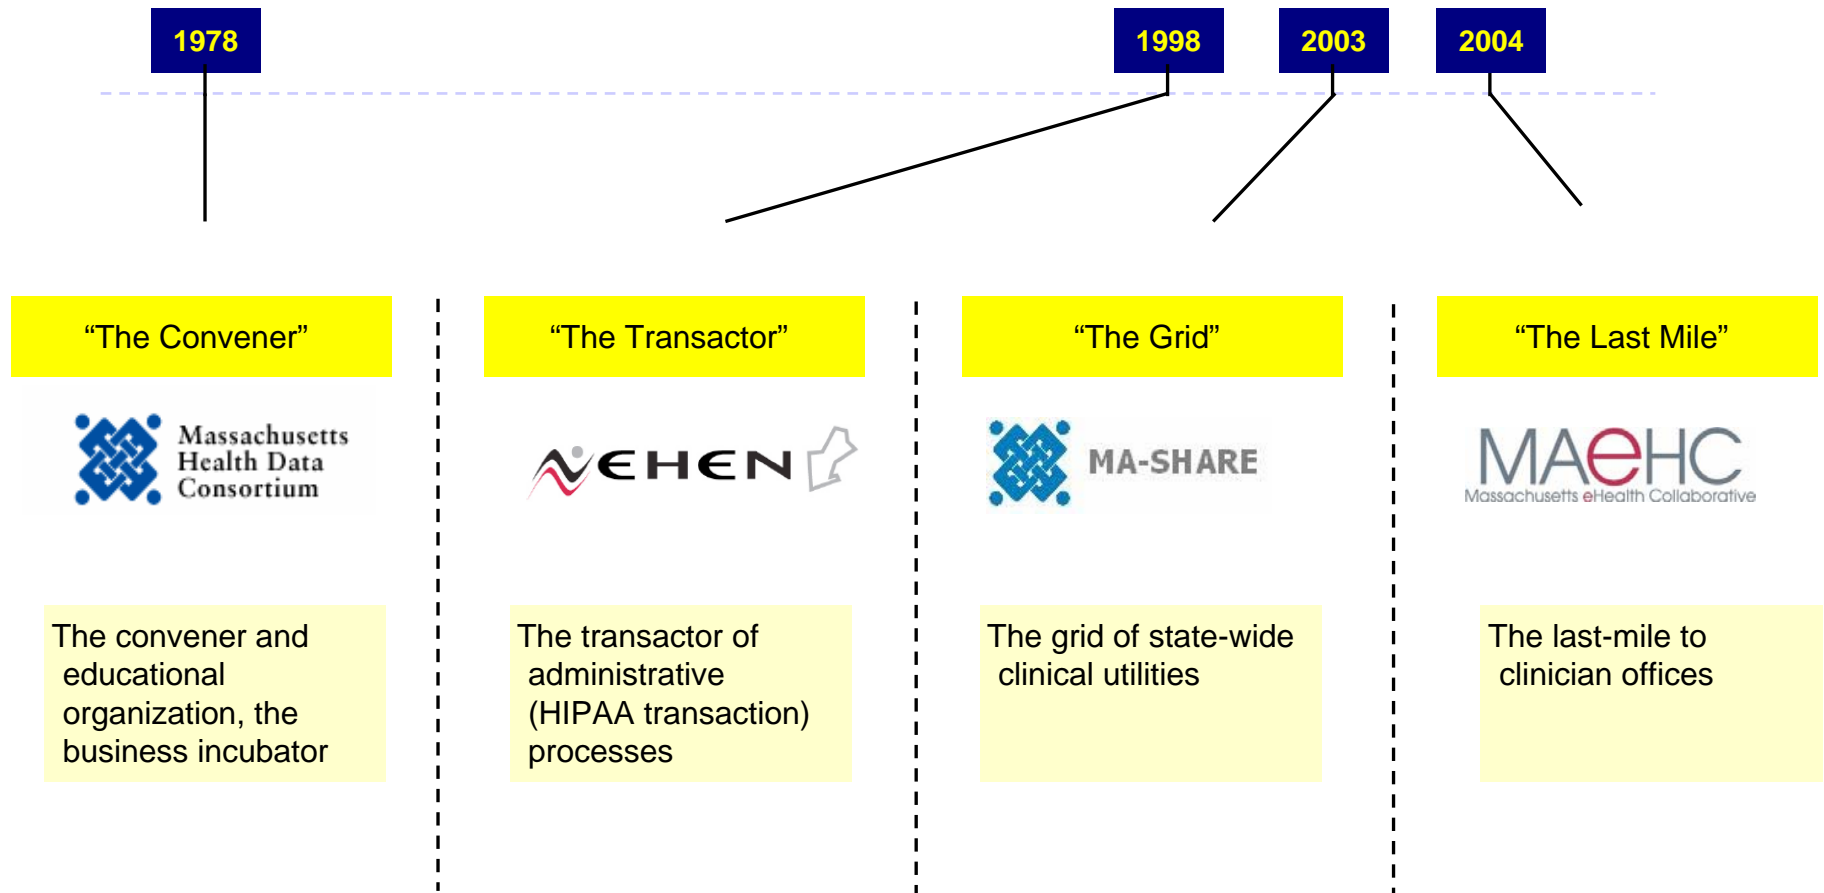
1978

1998

2003

2004

“The Convener”

Massachusetts Health Data Consortium

The convener and educational organization, the business incubator

“The Transactor”

NEHEN

The transactor of administrative (HIPAA transaction) processes

“The Grid”

MA-SHARE

The grid of state-wide clinical utilities

“The Last Mile”

MAeHC

Massachusetts eHealth Collaborative

The last-mile to clinician offices